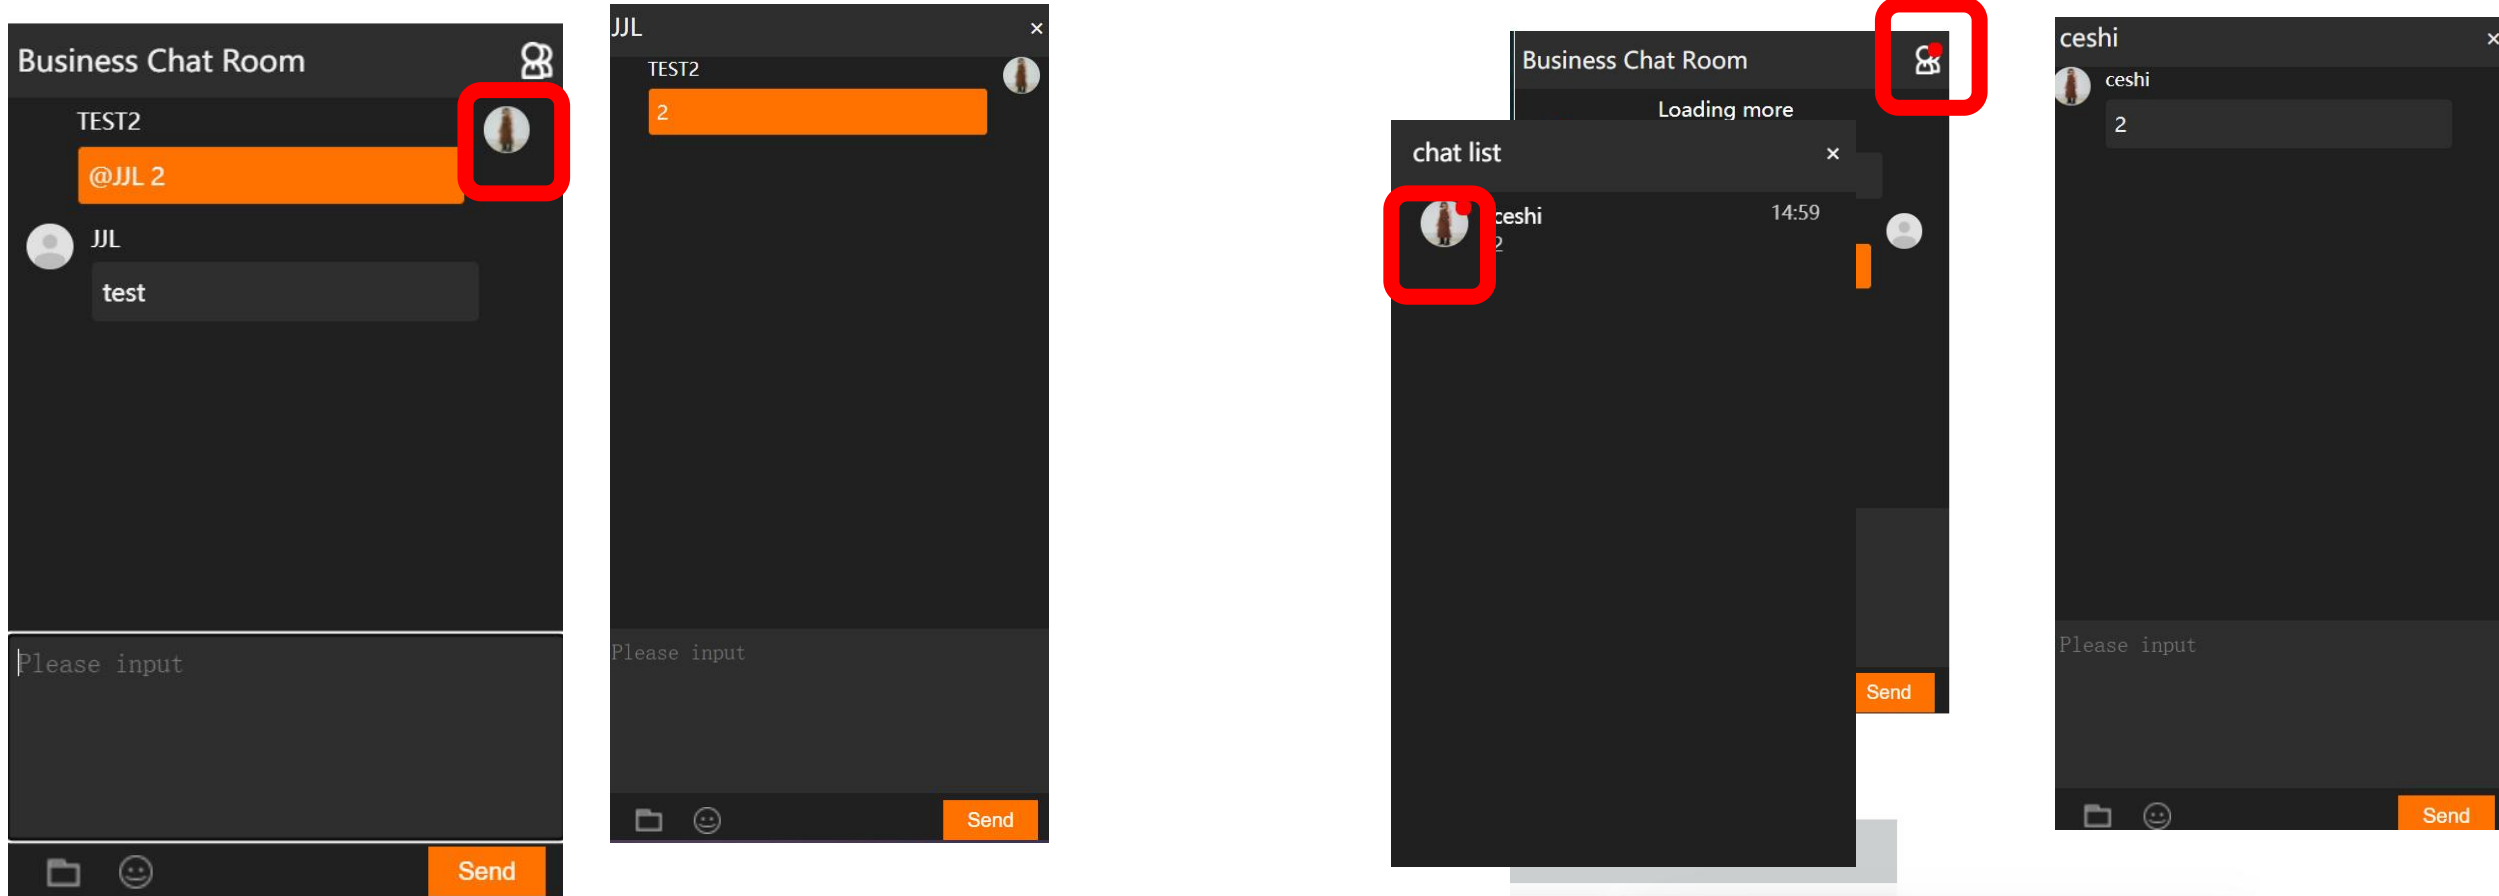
Business Chat Room

TEST2

@JJL 2

JJL

test

Please input

Send

JJL

×

TEST2

2

Please input

Send

Business Chat Room

Loading more

chat list

×

ceshi

2

14:59

Send

ceshi

×

ceshi

2

Please input

Send